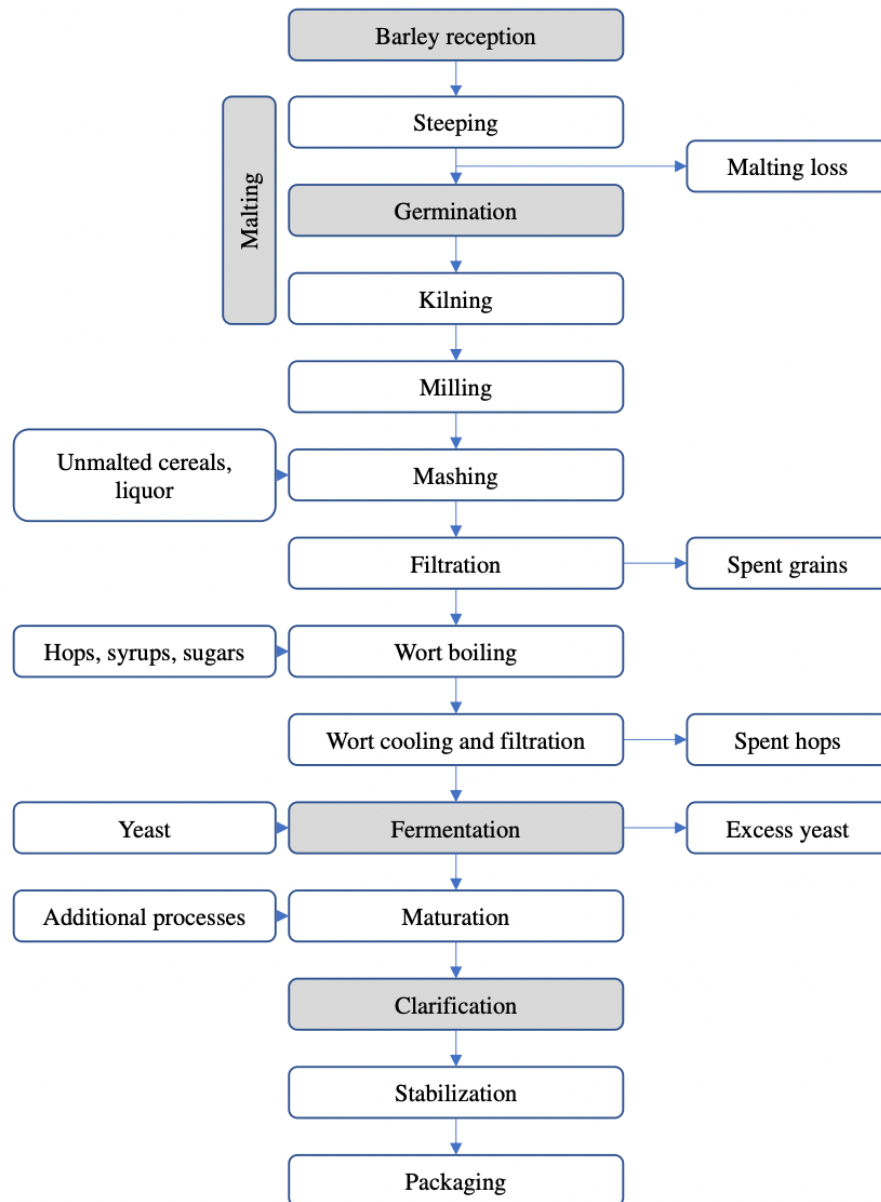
Barley reception

Malting

Steeping

Malting loss

Germination

Kilning

Milling

Unmalted cereals, liquor

Mashing

Filtration

Spent grains

Hops, syrups, sugars

Wort boiling

Wort cooling and filtration

Spent hops

Yeast

Fermentation

Excess yeast

Additional processes

Maturation

Clarification

Stabilization

Packaging